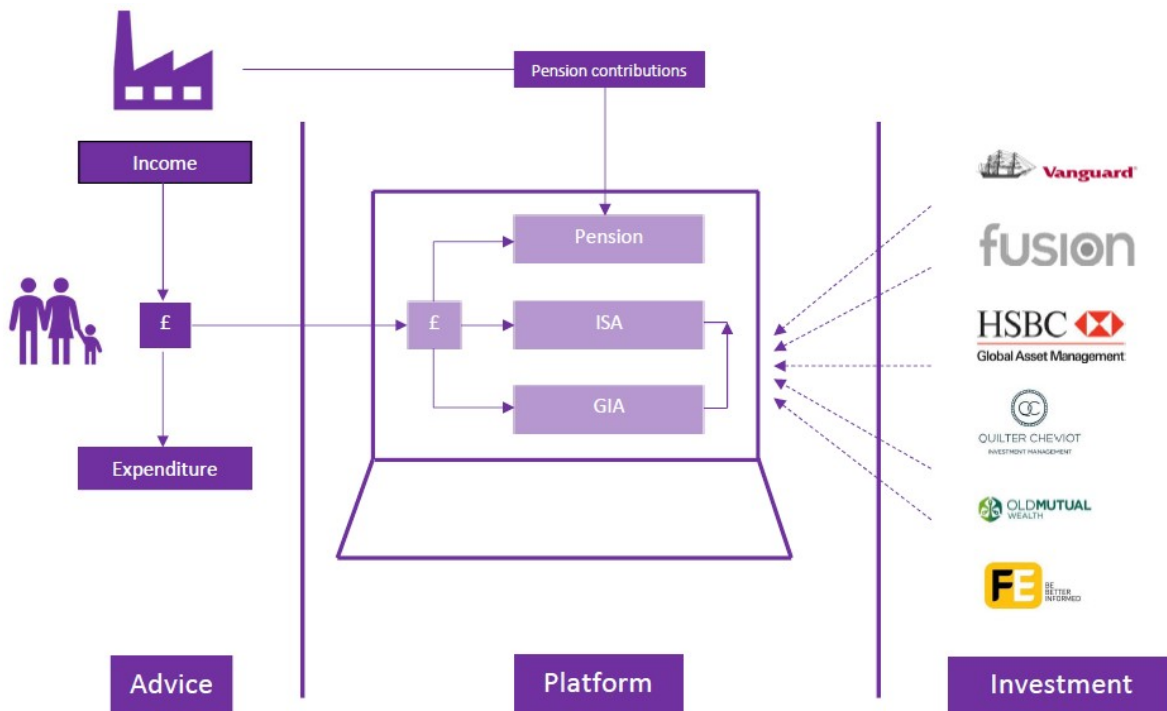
Pension contributions

Income

£

Expenditure

Pension

£

ISA

GIA

Vanguard

fusion

HSBC
Global Asset Management

QC
QUILTER CHEVIOT
INVESTMENT MANAGEMENT

OLD MUTUAL
WEALTH

FE
BE BETTER INFORMED

Advice

Platform

Investment